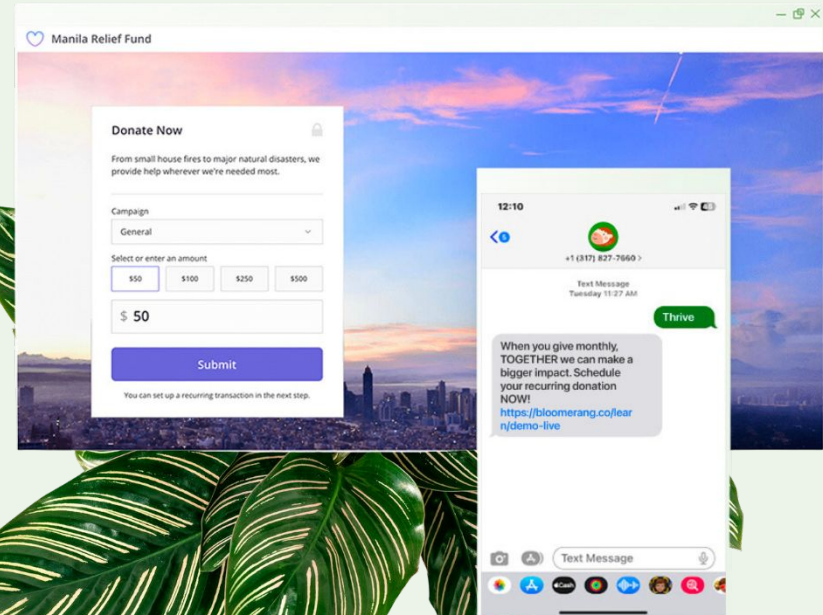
Manila Relief Fund

Donate Now

From small house fires to major natural disasters, we provide help wherever we're needed most.

Campaign

General

Select or enter an amount

$50 | $100 | $250 | $500

$ 50

Submit

You can set up a recurring transaction in the next step.

12:10

5

+1 (317) 827-7660 >

Text Message
Tuesday 11:27 AM

Thrive

When you give monthly, TOGETHER we can make a bigger impact. Schedule your recurring donation NOW!
https://bloomerang.co/learn/demo-live

Text Message